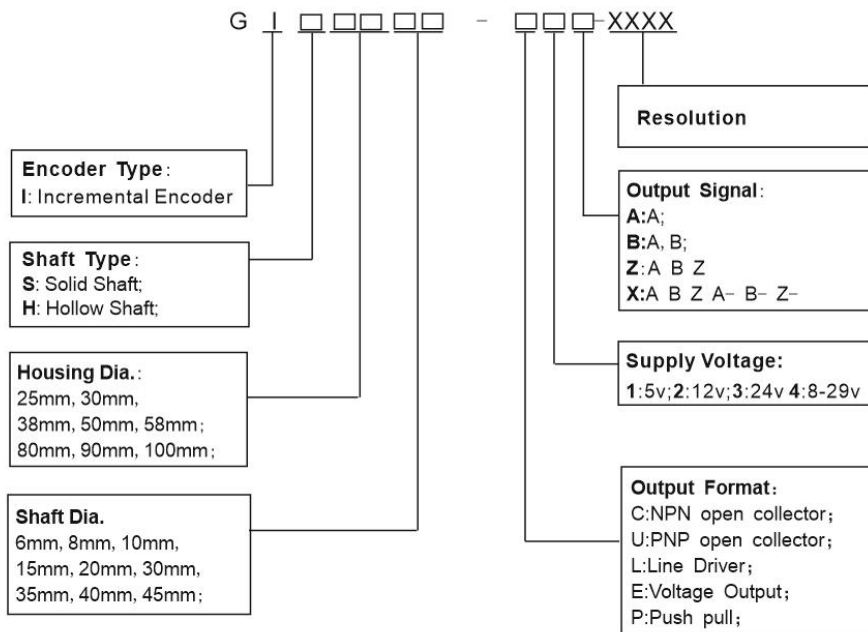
G I □ □□ □□ - □□□-XXXX

Resolution

Encoder Type:
I: Incremental Encoder

Output Signal:
A:A;
B:A, B;
Z:A B Z
X:A B Z A- B- Z-

Shaft Type:
S: Solid Shaft;
H: Hollow Shaft;

Supply Voltage:
1:5v;2:12v;3:24v 4:8-29v

Housing Dia.:
25mm, 30mm,
38mm, 50mm, 58mm;
80mm, 90mm, 100mm;

Output Format:
C:NPN open collector;
U:PNP open collector;
L:Line Driver;
E:Voltage Output;
P:Push pull;

Shaft Dia.
6mm, 8mm, 10mm,
15mm, 20mm, 30mm,
35mm, 40mm, 45mm;